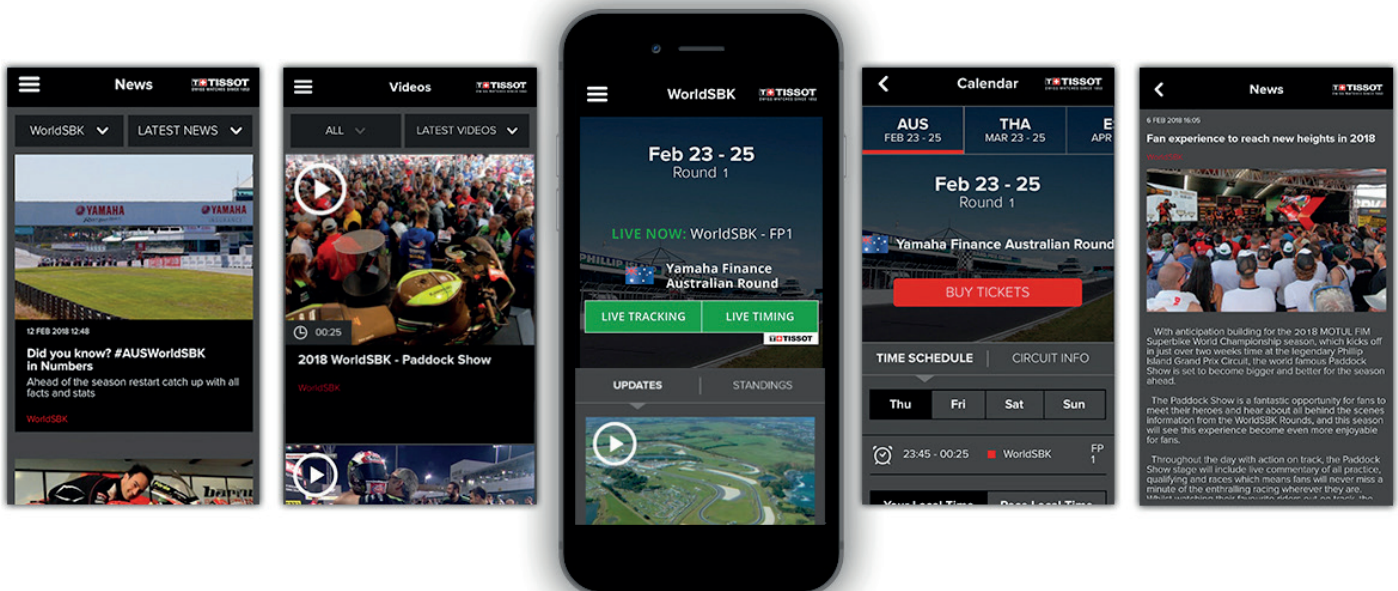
News TISSOT

WorldSBK LATEST NEWS

YAMAHA YAMAHA

12 FEB 2018 12:48

Did you know? #AUSWorldSBK in Numbers

Ahead of the season restart catch up with all facts and stats

WorldSBK

Videos TISSOT

ALL LATEST VIDEOS

00:25

2018 WorldSBK - Paddock Show

WorldSBK

WorldSBK TISSOT

Feb 23 - 25
Round 1

LIVE NOW: WorldSBK - FP1

Yamaha Finance Australian Round

LIVE TRACKING LIVE TIMING

TISSOT

UPDATES STANDINGS

Calendar TISSOT

AUS FEB 23 - 25
THA MAR 23 - 25
E APR

Feb 23 - 25
Round 1

Yamaha Finance Australian Round

BUY TICKETS

TIME SCHEDULE CIRCUIT INFO

Thu Fri Sat Sun

23:45 - 00:25 WorldSBK FP 1

Your Local Time Race Local Time

News TISSOT

6 FEB 2018 16:05

Fan experience to reach new heights in 2018

WorldSBK

With anticipation building for the 2018 MOTUL FIM Superbike World Championship season, which kicks off in just over two weeks time at the legendary Phillip Island Grand Prix Circuit, the world famous Paddock Show is set to become bigger and better for the season ahead.

The Paddock Show is a fantastic opportunity for fans to meet their heroes and hear about all behind the scenes information from the WorldSBK Rounds, and this season will see this experience become even more enjoyable for fans.

Throughout the day with action on track, the Paddock Show stage will include live commentary of all practice, qualifying and races which means fans will never miss a minute of the enthralling racing wherever they are. Whilst watching their favourite riders out on track, the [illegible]